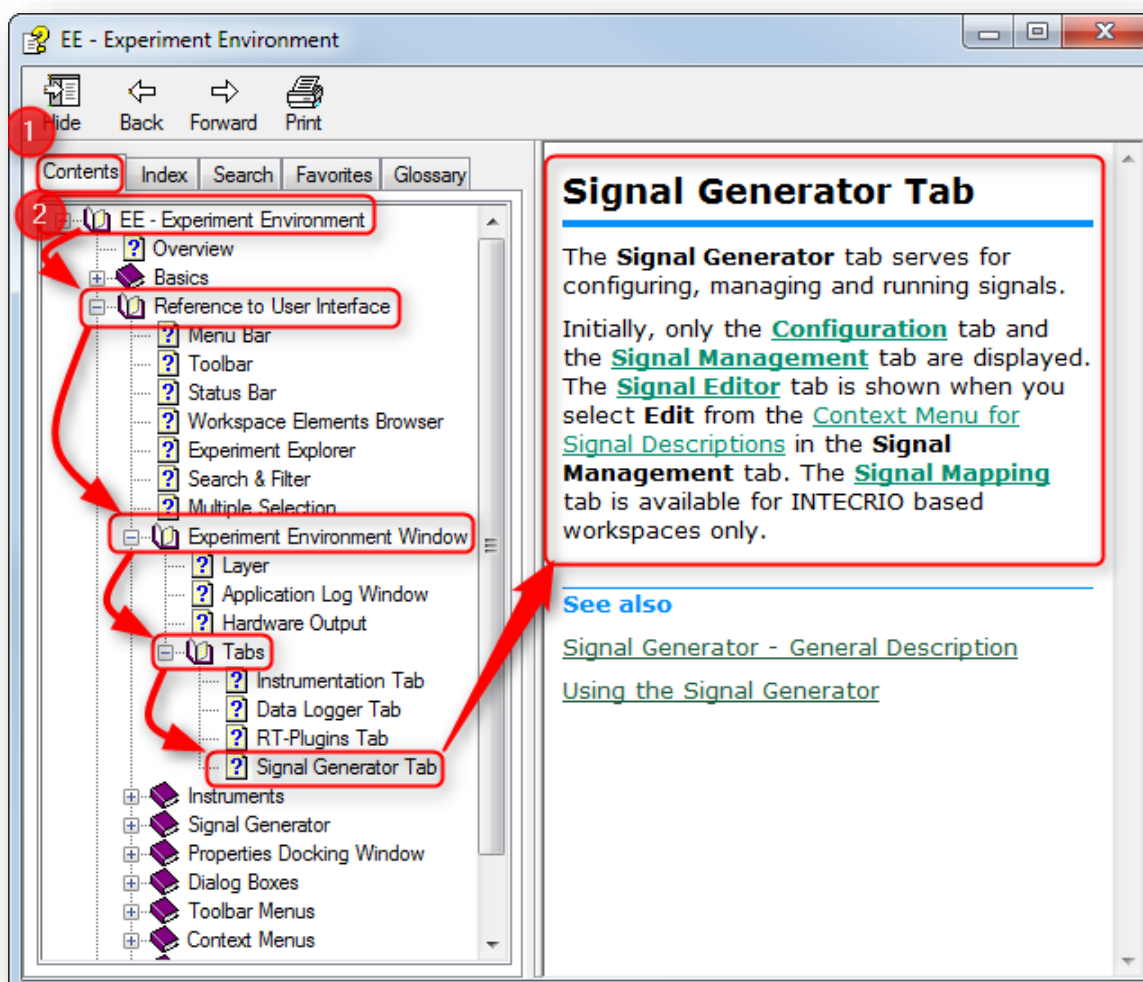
EE - Experiment Environment

Hide Back Forward Print

1

Contents Index Search Favorites Glossary

2

EE - Experiment Environment
Overview
Basics
Reference to User Interface
Menu Bar
Toolbar
Status Bar
Workspace Elements Browser
Experiment Explorer
Search & Filter
Multiple Selection
Experiment Environment Window
Layer
Application Log Window
Hardware Output
Tabs
Instrumentation Tab
Data Logger Tab
RT-Plugins Tab
Signal Generator Tab
Instruments
Signal Generator
Properties Docking Window
Dialog Boxes
Toolbar Menus
Context Menus

Signal Generator Tab

The **Signal Generator** tab serves for configuring, managing and running signals.

Initially, only the Configuration tab and the Signal Management tab are displayed. The Signal Editor tab is shown when you select **Edit** from the Context Menu for Signal Descriptions in the **Signal Management** tab. The Signal Mapping tab is available for INTECRIO based workspaces only.

See also

Signal Generator - General Description

Using the Signal Generator